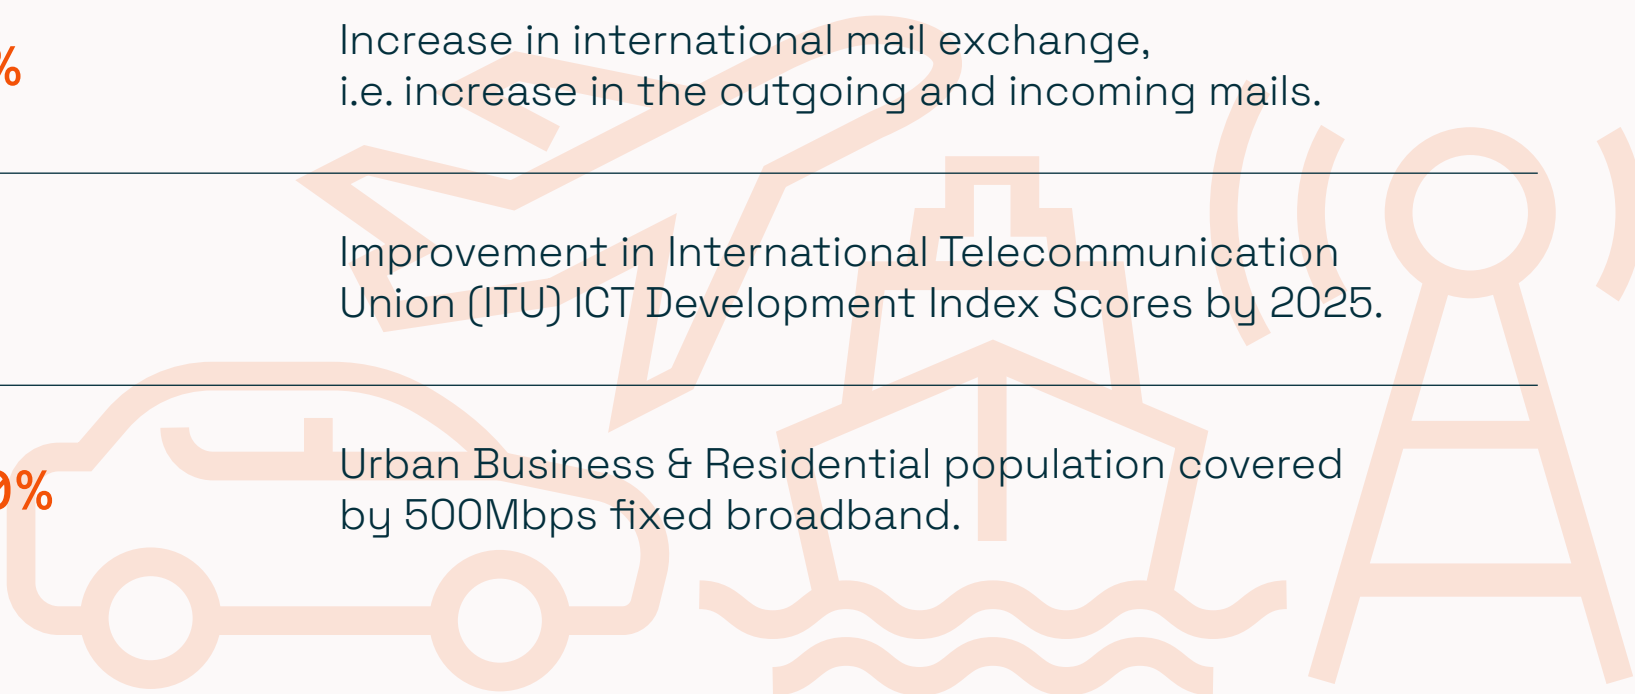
%

Increase in international mail exchange, i.e. increase in the outgoing and incoming mails.

Improvement in International Telecommunication Union (ITU) ICT Development Index Scores by 2025.

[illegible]%

Urban Business & Residential population covered by 500Mbps fixed broadband.